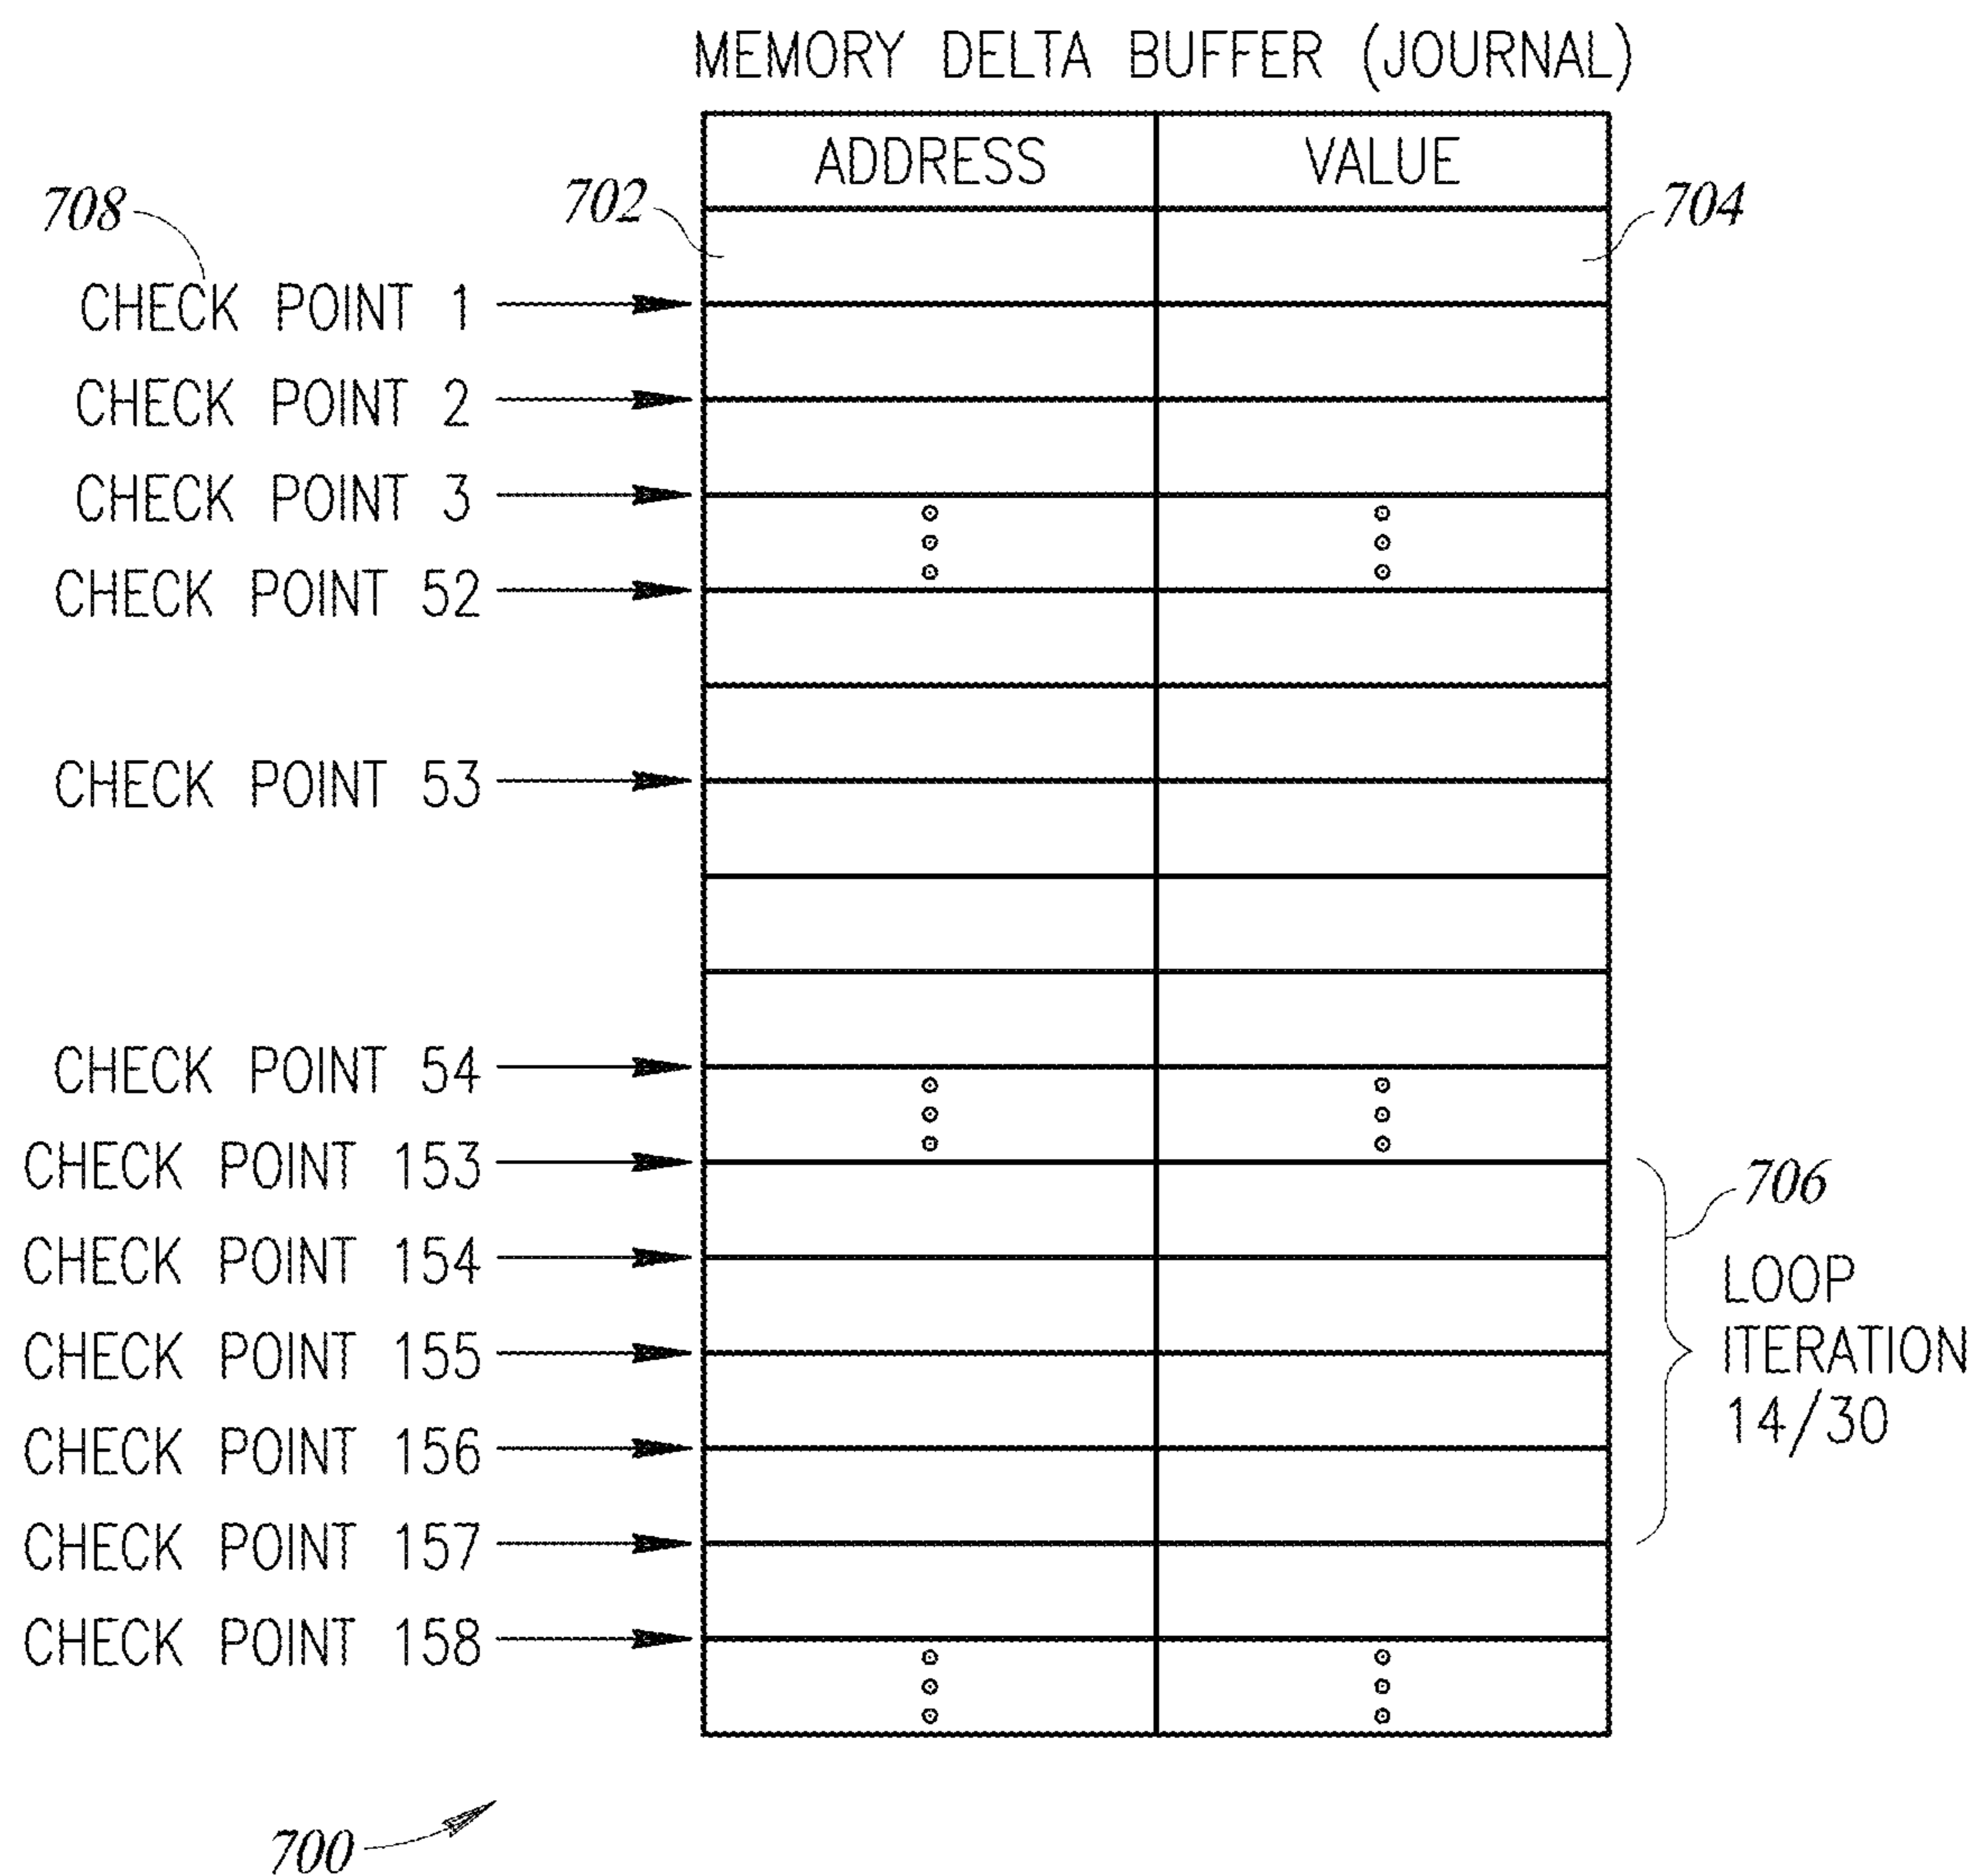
MEMORY DELTA BUFFER (JOURNAL)

| ADDRESS | VALUE |
|---|---|

708
702
704

CHECK POINT 1
CHECK POINT 2
CHECK POINT 3
CHECK POINT 52
CHECK POINT 53
CHECK POINT 54
CHECK POINT 153
CHECK POINT 154
CHECK POINT 155
CHECK POINT 156
CHECK POINT 157
CHECK POINT 158

706
LOOP ITERATION 14/30

700